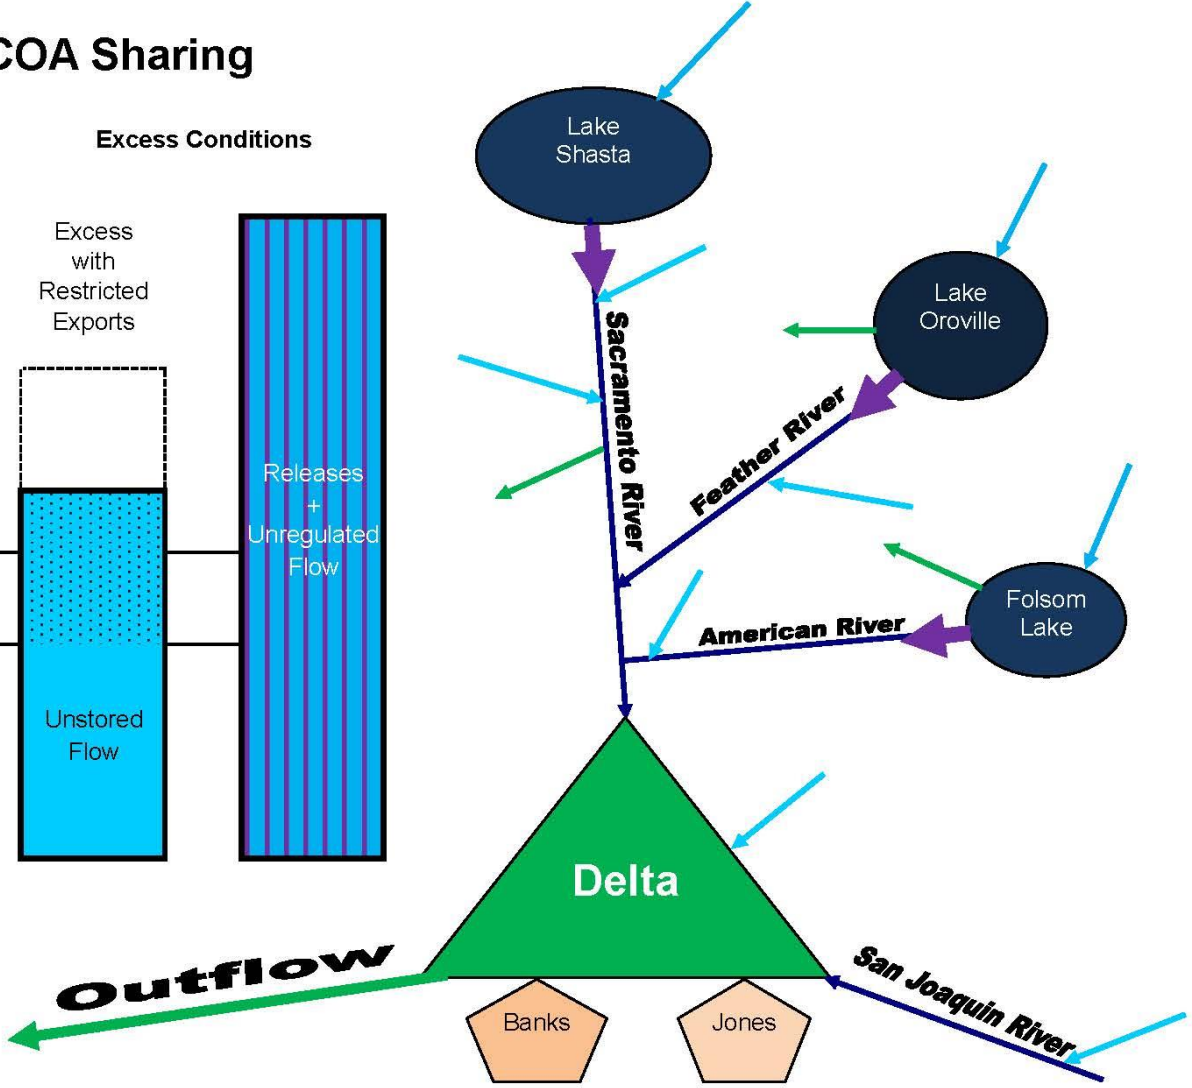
COA Sharing

Excess Conditions

Excess with Restricted Exports

Unstored Flow

Releases + Unregulated Flow

Lake Shasta

Lake Oroville

Folsom Lake

Sacramento River

Feather River

American River

Delta

San Joaquin River

Outflow

Banks

Jones